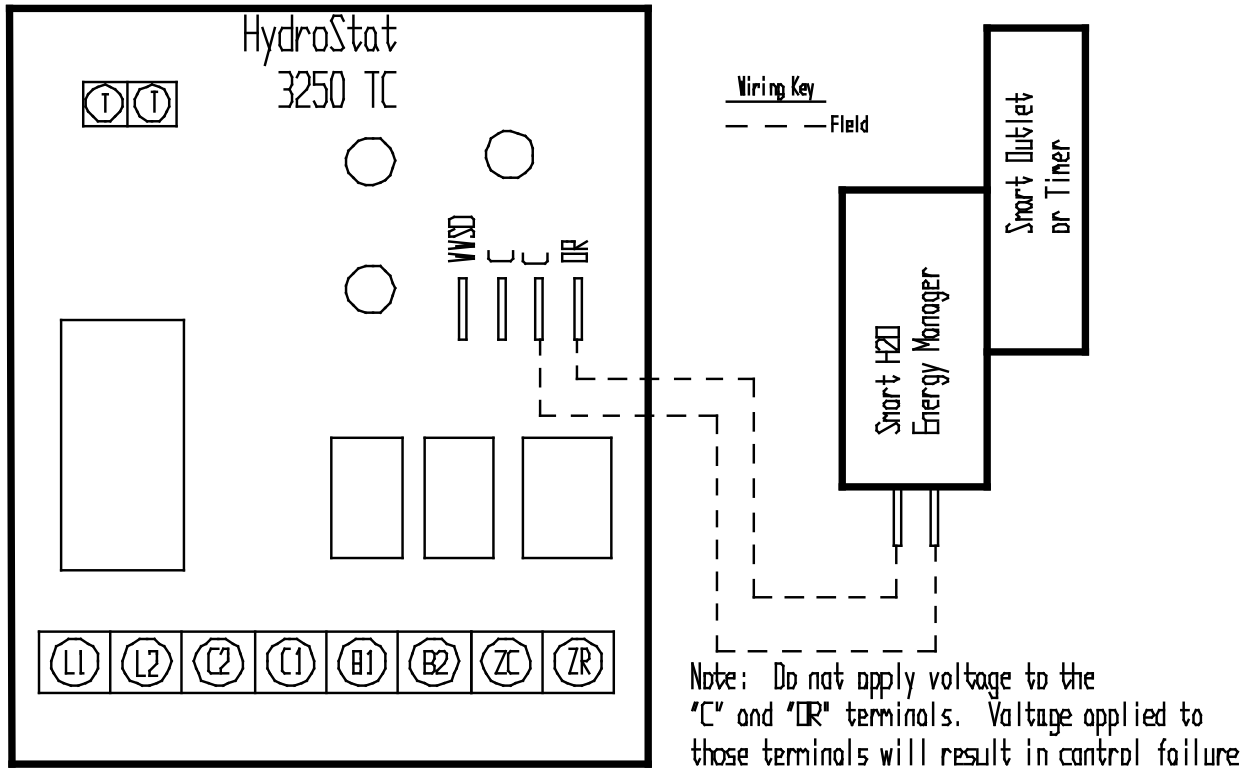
HydroStat
3250 TC

T T

WWSD C C OR

L1 L2 C2 C1 B1 B2 ZC ZR

Wiring Key
— — — Field

Smart Outlet or Timer

Smart H2O Energy Manager

Note: Do not apply voltage to the "C" and "OR" terminals. Voltage applied to those terminals will result in control failure